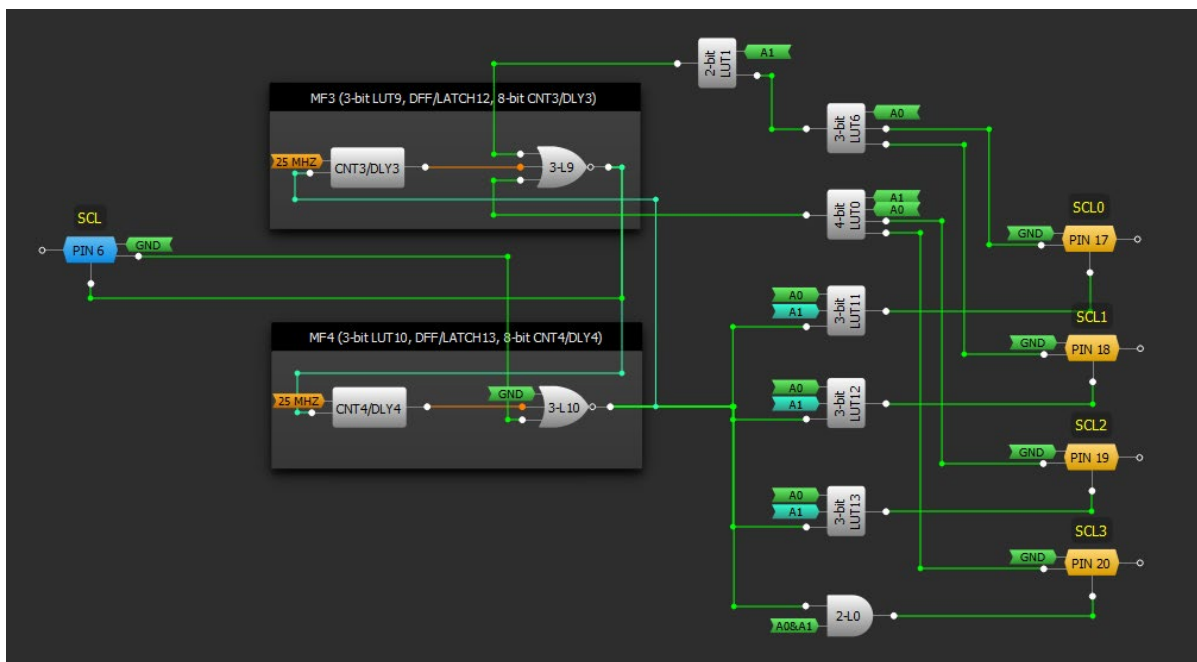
2-bit LUT1
A1
3-bit LUT6
A0
MF3 (3-bit LUT9, DFF/LATCH12, 8-bit CNT3/DLY3)
25 MHZ
CNT3/DLY3
3-L9
4-bit LUT0
A1
A0
SCL
PIN 6
GND
SCL0
GND
PIN 17
A0
A1
3-bit LUT11
SCL1
MF4 (3-bit LUT10, DFF/LATCH13, 8-bit CNT4/DLY4)
GND
PIN 18
25 MHZ
CNT4/DLY4
GND
3-L10
A0
A1
3-bit LUT12
SCL2
GND
PIN 19
A0
A1
3-bit LUT13
SCL3
GND
PIN 20
2-L0
A0&A1